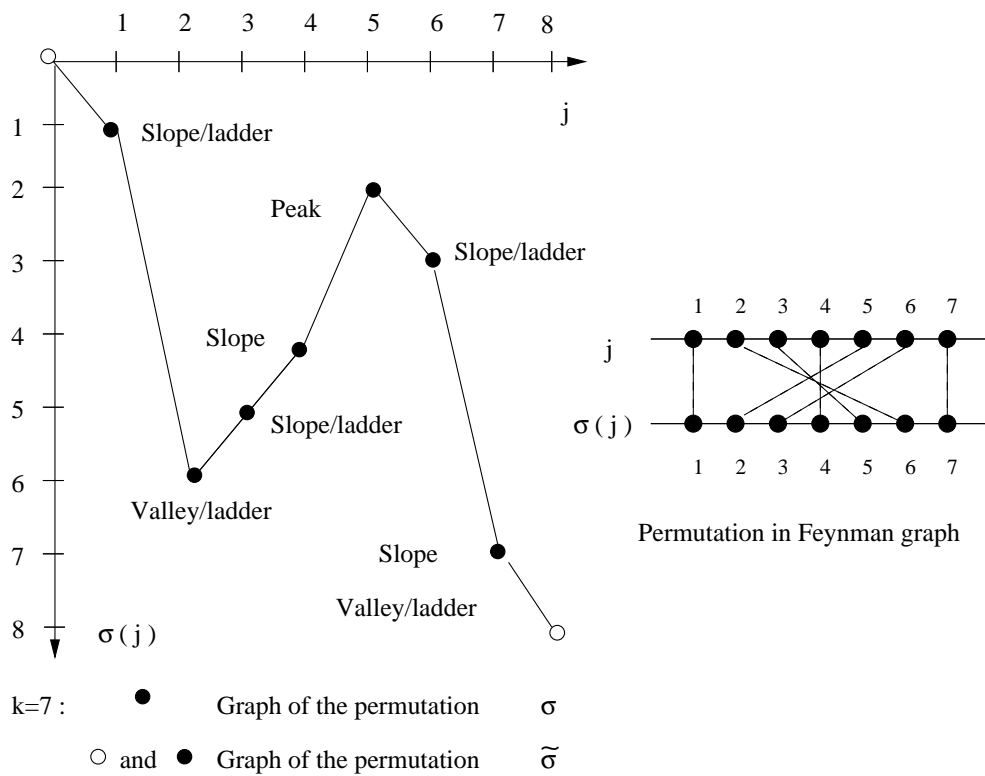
1 2 3 4 5 6 7 8

j

1
2
3
4
5
6
7
8

Slope/ladder

Peak

Slope/ladder

Slope

Slope/ladder

Valley/ladder

Slope

Valley/ladder

$\sigma(j)$

1 2 3 4 5 6 7

j

$\sigma(j)$

1 2 3 4 5 6 7

Permutation in Feynman graph

k=7 : Graph of the permutation $\sigma$

and Graph of the permutation $\widetilde{\sigma}$